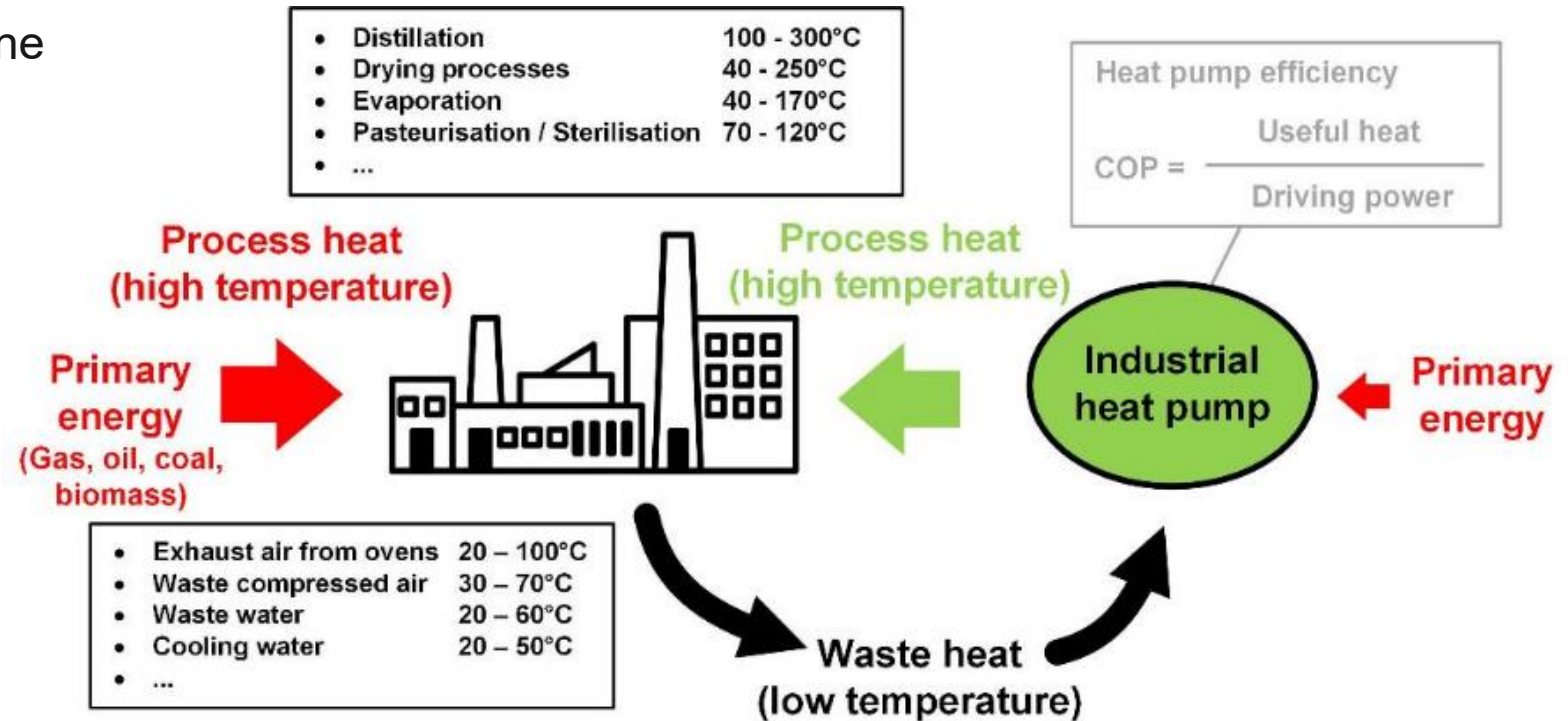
ne

- Distillation 100 - 300°C
- Drying processes 40 - 250°C
- Evaporation 40 - 170°C
- Pasteurisation / Sterilisation 70 - 120°C
- ...

Heat pump efficiency

$COP = \frac{\text{Useful heat}}{\text{Driving power}}$

Process heat (high temperature)

Process heat (high temperature)

Primary energy (Gas, oil, coal, biomass)

Industrial heat pump

Primary energy

- Exhaust air from ovens 20 – 100°C
- Waste compressed air 30 – 70°C
- Waste water 20 – 60°C
- Cooling water 20 – 50°C
- ...

Waste heat (low temperature)